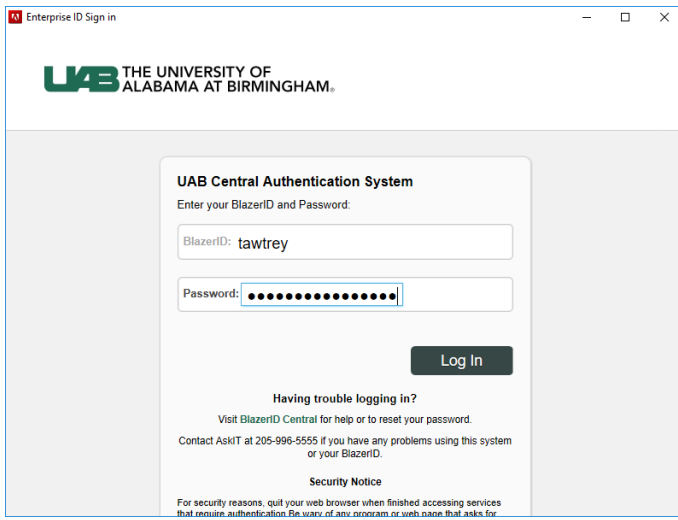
Enterprise ID Sign in

UAB THE UNIVERSITY OF ALABAMA AT BIRMINGHAM.

UAB Central Authentication System

Enter your BlazerID and Password:

BlazerID: tawtrey

Password: ●●●●●●●●●●●●●●●●

Log In

Having trouble logging in?

Visit BlazerID Central for help or to reset your password.

Contact AskIT at 205-996-5555 if you have any problems using this system or your BlazerID.

Security Notice

For security reasons, quit your web browser when finished accessing services that require authentication Be wary of any program or web page that asks for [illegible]